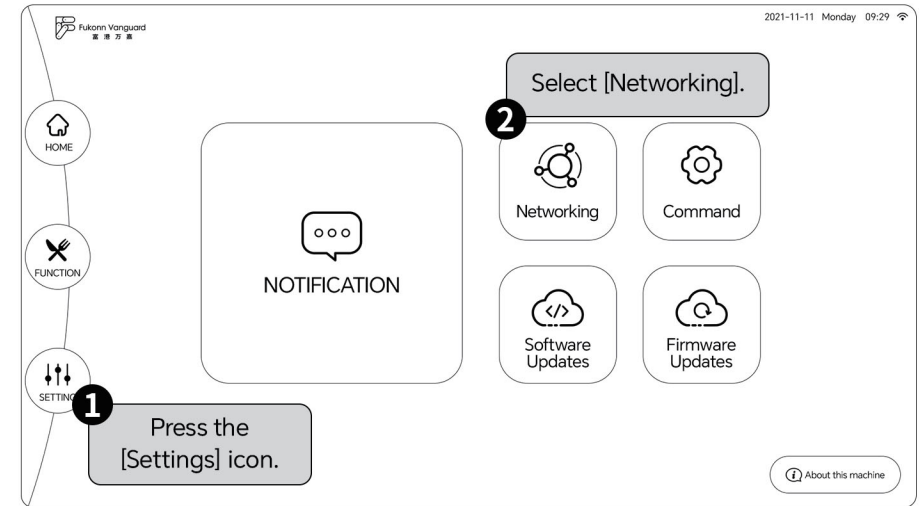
Fukonn Vanguard
富 港 万 嘉

2021-11-11 Monday 09:29

HOME

FUNCTION

SETTING

NOTIFICATION

Select [Networking].

2

Networking

Command

Software Updates

Firmware Updates

1

Press the [Settings] icon.

About this machine